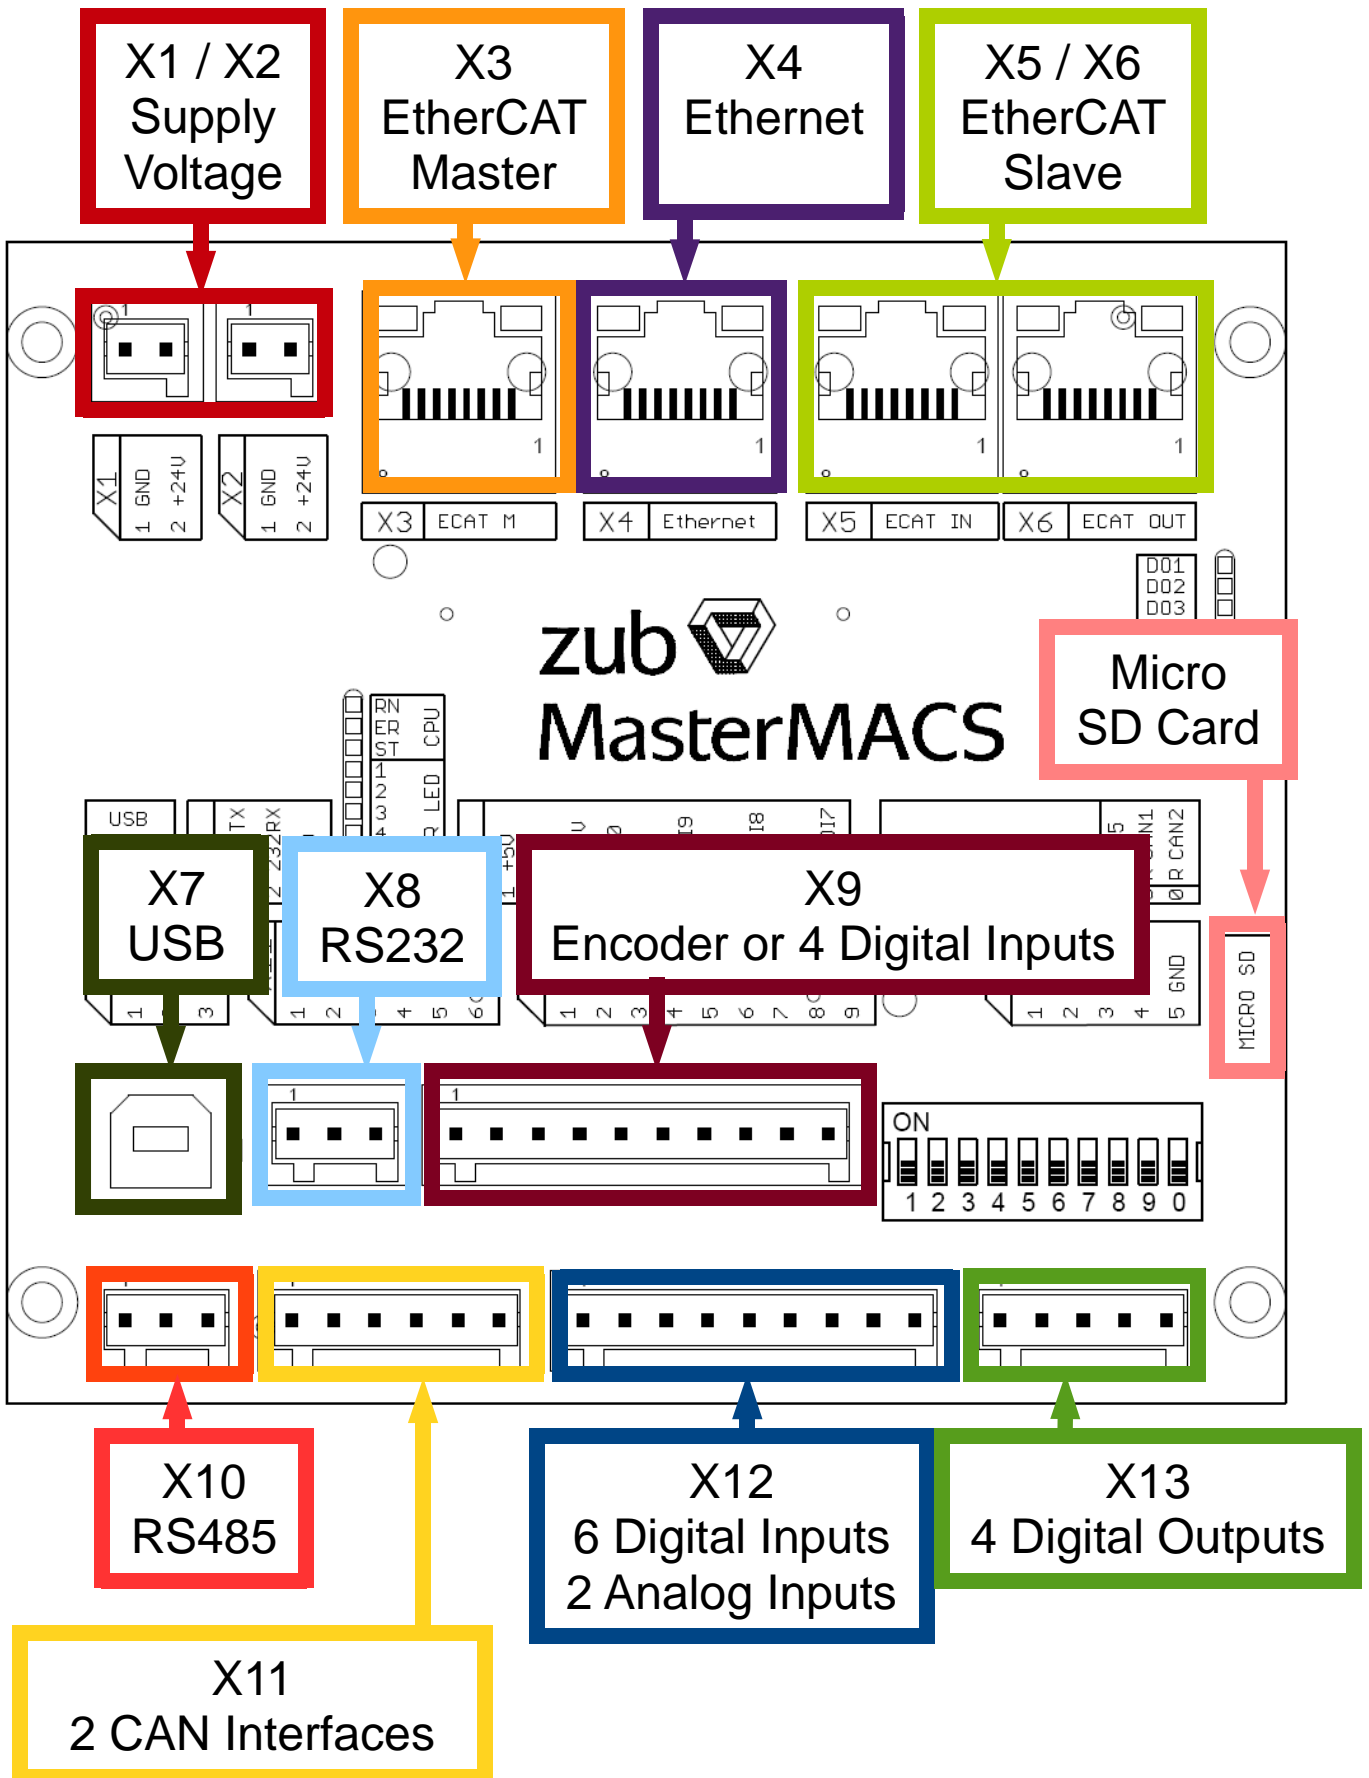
X1 / X2
Supply
Voltage

X3
EtherCAT
Master

X4
Ethernet

X5 / X6
EtherCAT
Slave

1 1

1 1 1 1

X1 1 GND 2 +24V

X2 1 GND 2 +24V

X3 ECAT M

X4 Ethernet

X5 ECAT IN

X6 ECAT OUT

DO1
DO2
DO3

zub

MasterMACS

Micro
SD Card

RN
ER
ST
CPU

1
2
3
4
LED

USB

TX
RX

X7
USB

X8
RS232

X9
Encoder or 4 Digital Inputs

GND

MICRO SD

1 3

1 2 4 5 6

1 2 3 4 5 6 7 8 9

1 2 3 4 5

1

1

ON
1 2 3 4 5 6 7 8 9 0

X10
RS485

X11
2 CAN Interfaces

X12
6 Digital Inputs
2 Analog Inputs

X13
4 Digital Outputs